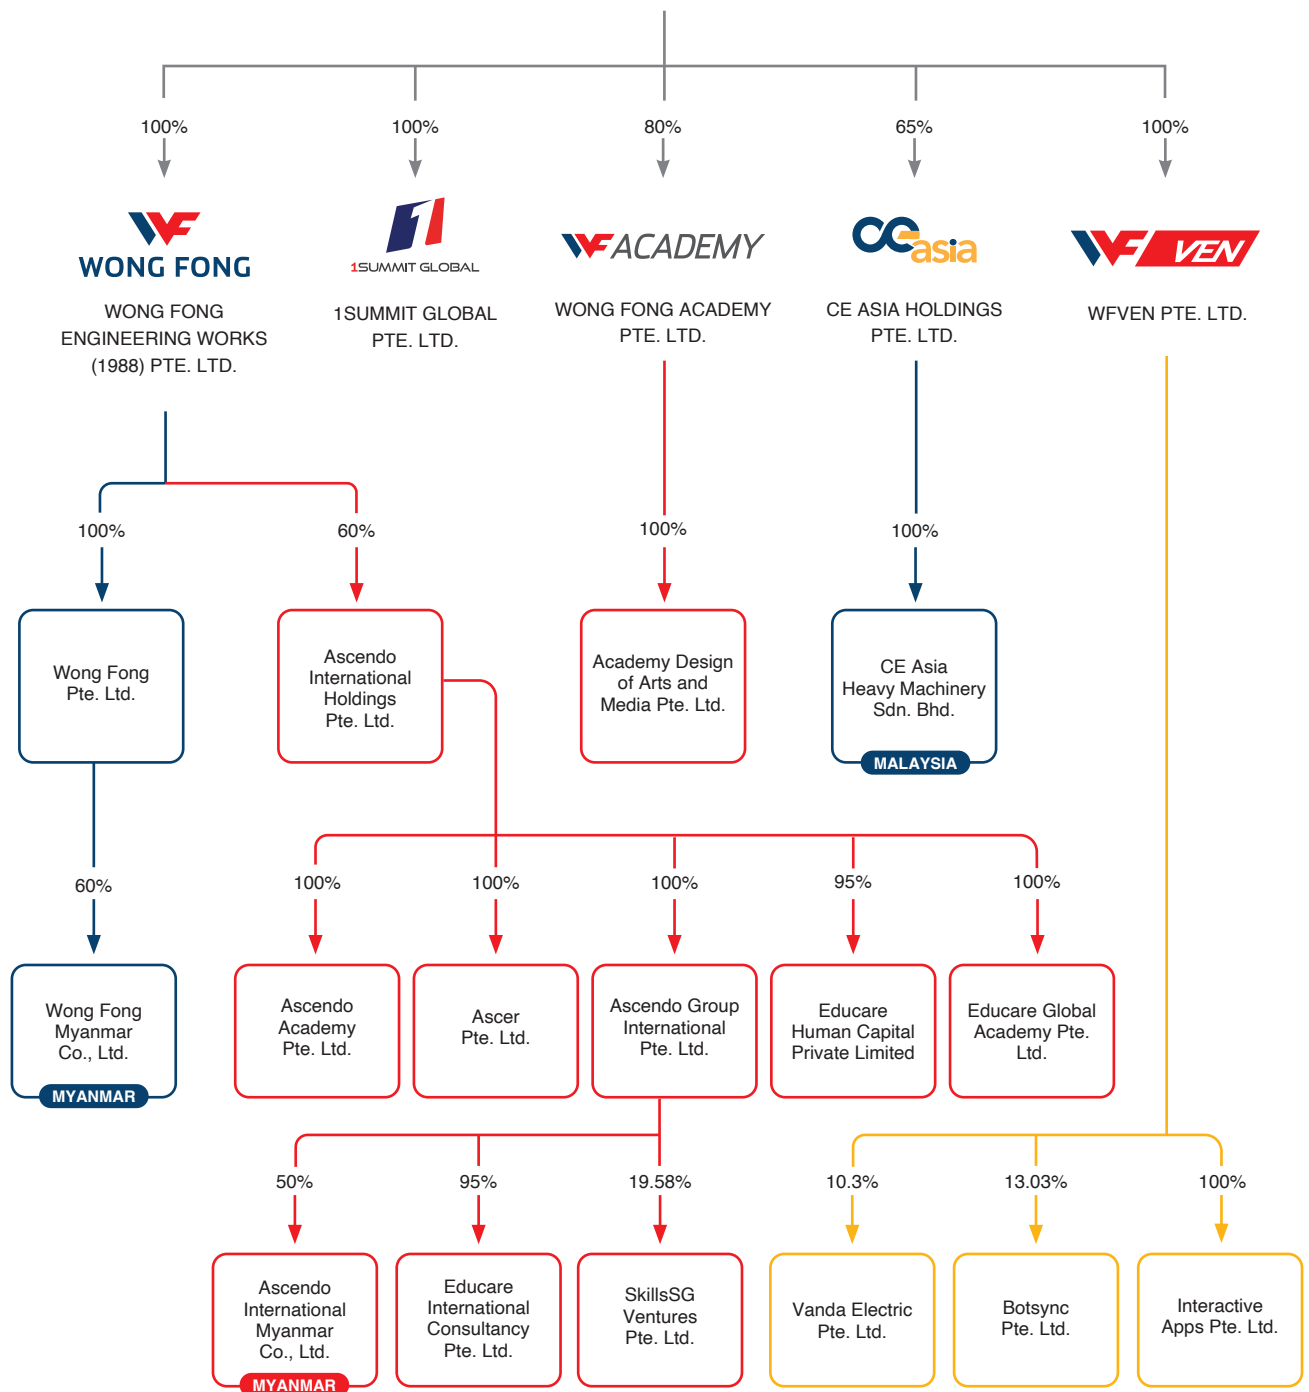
100%

100%

80%

65%

100%

WONG FONG

WONG FONG ENGINEERING WORKS (1988) PTE. LTD.

1SUMMIT GLOBAL

1SUMMIT GLOBAL PTE. LTD.

WF ACADEMY

WONG FONG ACADEMY PTE. LTD.

CE asia

CE ASIA HOLDINGS PTE. LTD.

WF VEN

WFVEN PTE. LTD.

100%

60%

100%

100%

Wong Fong Pte. Ltd.

Ascendo International Holdings Pte. Ltd.

Academy Design of Arts and Media Pte. Ltd.

CE Asia Heavy Machinery Sdn. Bhd.

MALAYSIA

60%

100%

100%

100%

95%

100%

Wong Fong Myanmar Co., Ltd.

MYANMAR

Ascendo Academy Pte. Ltd.

Ascer Pte. Ltd.

Ascendo Group International Pte. Ltd.

Educare Human Capital Private Limited

Educare Global Academy Pte. Ltd.

50%

95%

19.58%

10.3%

13.03%

100%

Ascendo International Myanmar Co., Ltd.

MYANMAR

Educare International Consultancy Pte. Ltd.

SkillsSG Ventures Pte. Ltd.

Vanda Electric Pte. Ltd.

Botsync Pte. Ltd.

Interactive Apps Pte. Ltd.